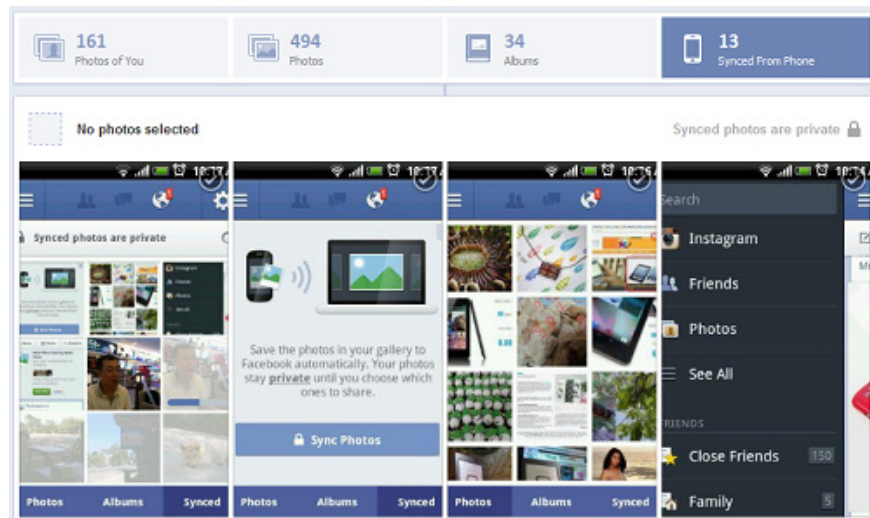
161
Photos of You

494
Photos

34
Albums

13
Synced From Phone

No photos selected

Synced photos are private

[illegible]

Synced photos are private

Photos Albums Synced

Save the photos in your gallery to Facebook automatically. Your photos stay private until you choose which ones to share.

Sync Photos

Photos Albums Synced

Photos Albums Synced

Search

Instagram

Friends

Photos

See All

FRIENDS

Close Friends 150

Family 5